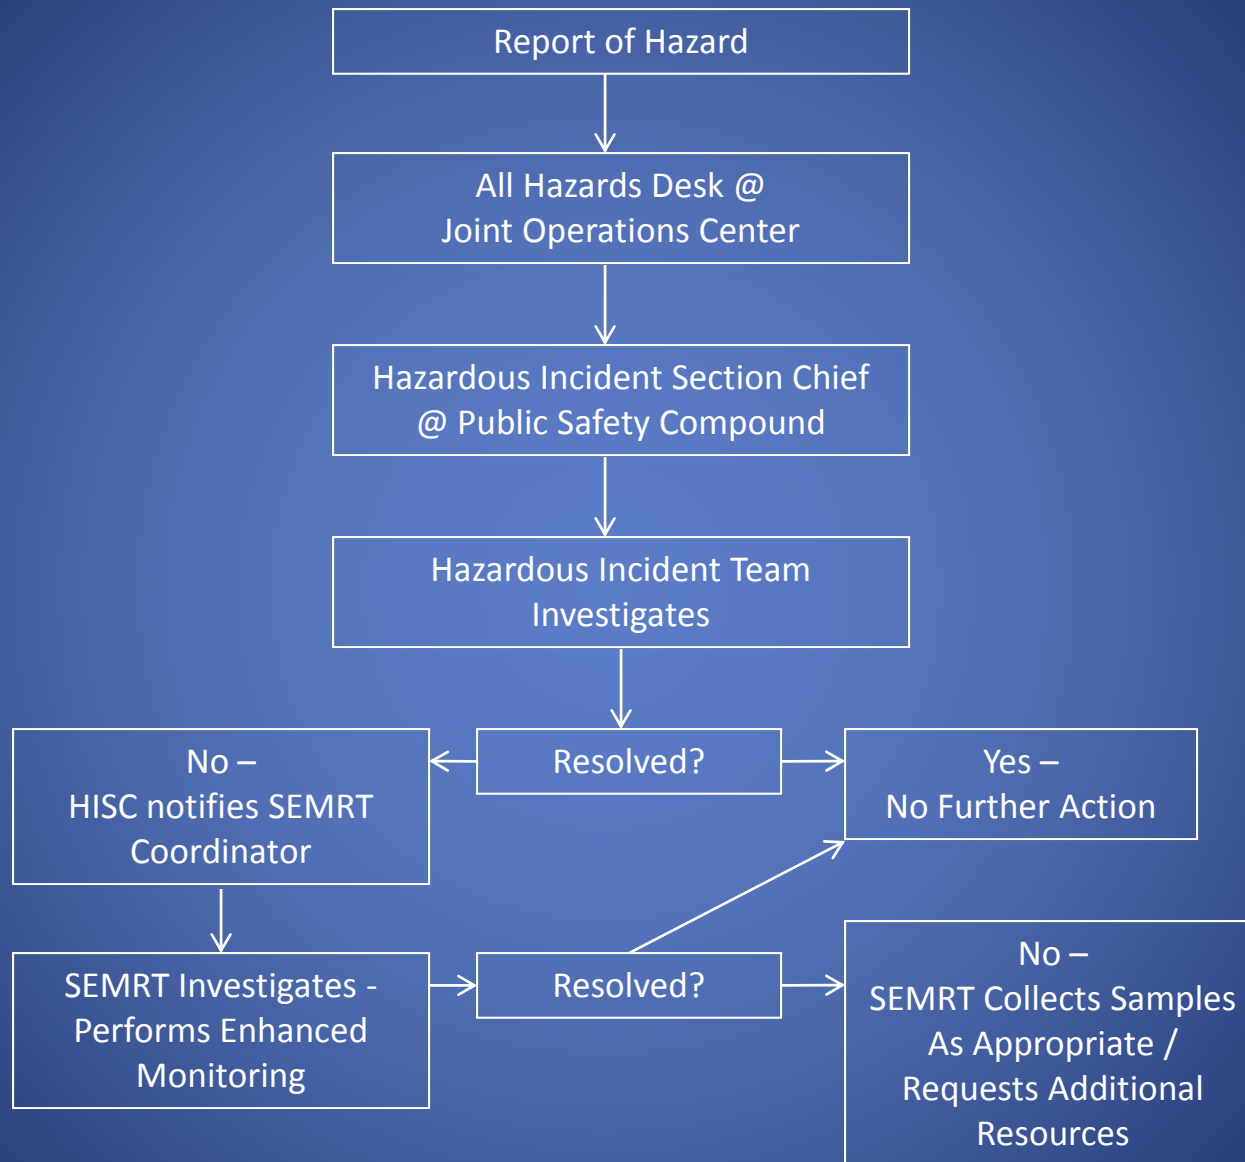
Report of Hazard

All Hazards Desk @
Joint Operations Center

Hazardous Incident Section Chief
@ Public Safety Compound

Hazardous Incident Team
Investigates

No –
HISC notifies SEMRT
Coordinator

Resolved?

Yes –
No Further Action

SEMRT Investigates -
Performs Enhanced
Monitoring

Resolved?

No –
SEMRT Collects Samples
As Appropriate /
Requests Additional
Resources